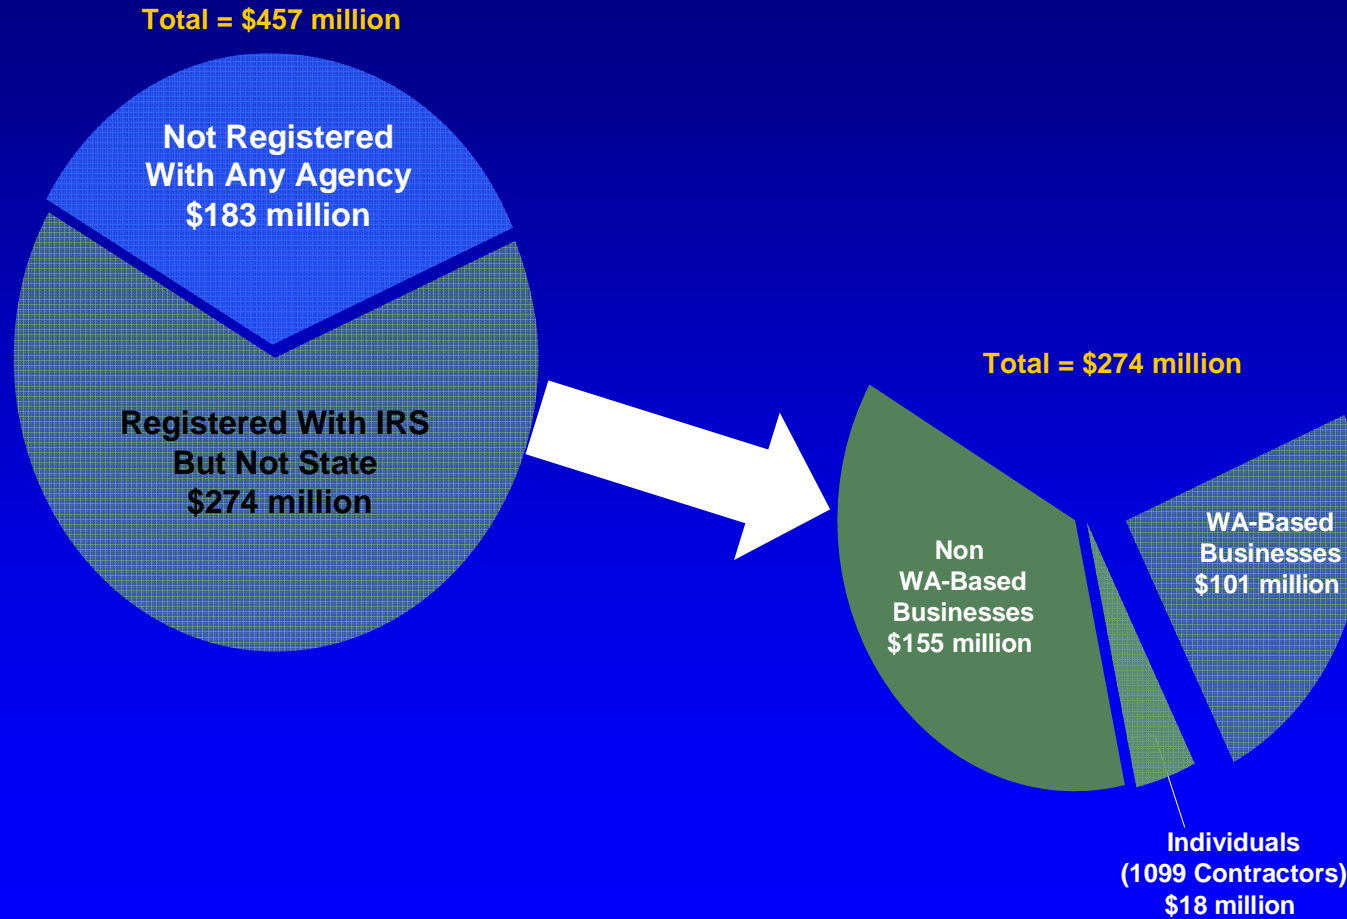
Total = $457 million

Not Registered With Any Agency $183 million

Registered With IRS But Not State $274 million

Total = $274 million

Non WA-Based Businesses $155 million

WA-Based Businesses $101 million

Individuals (1099 Contractors) $18 million